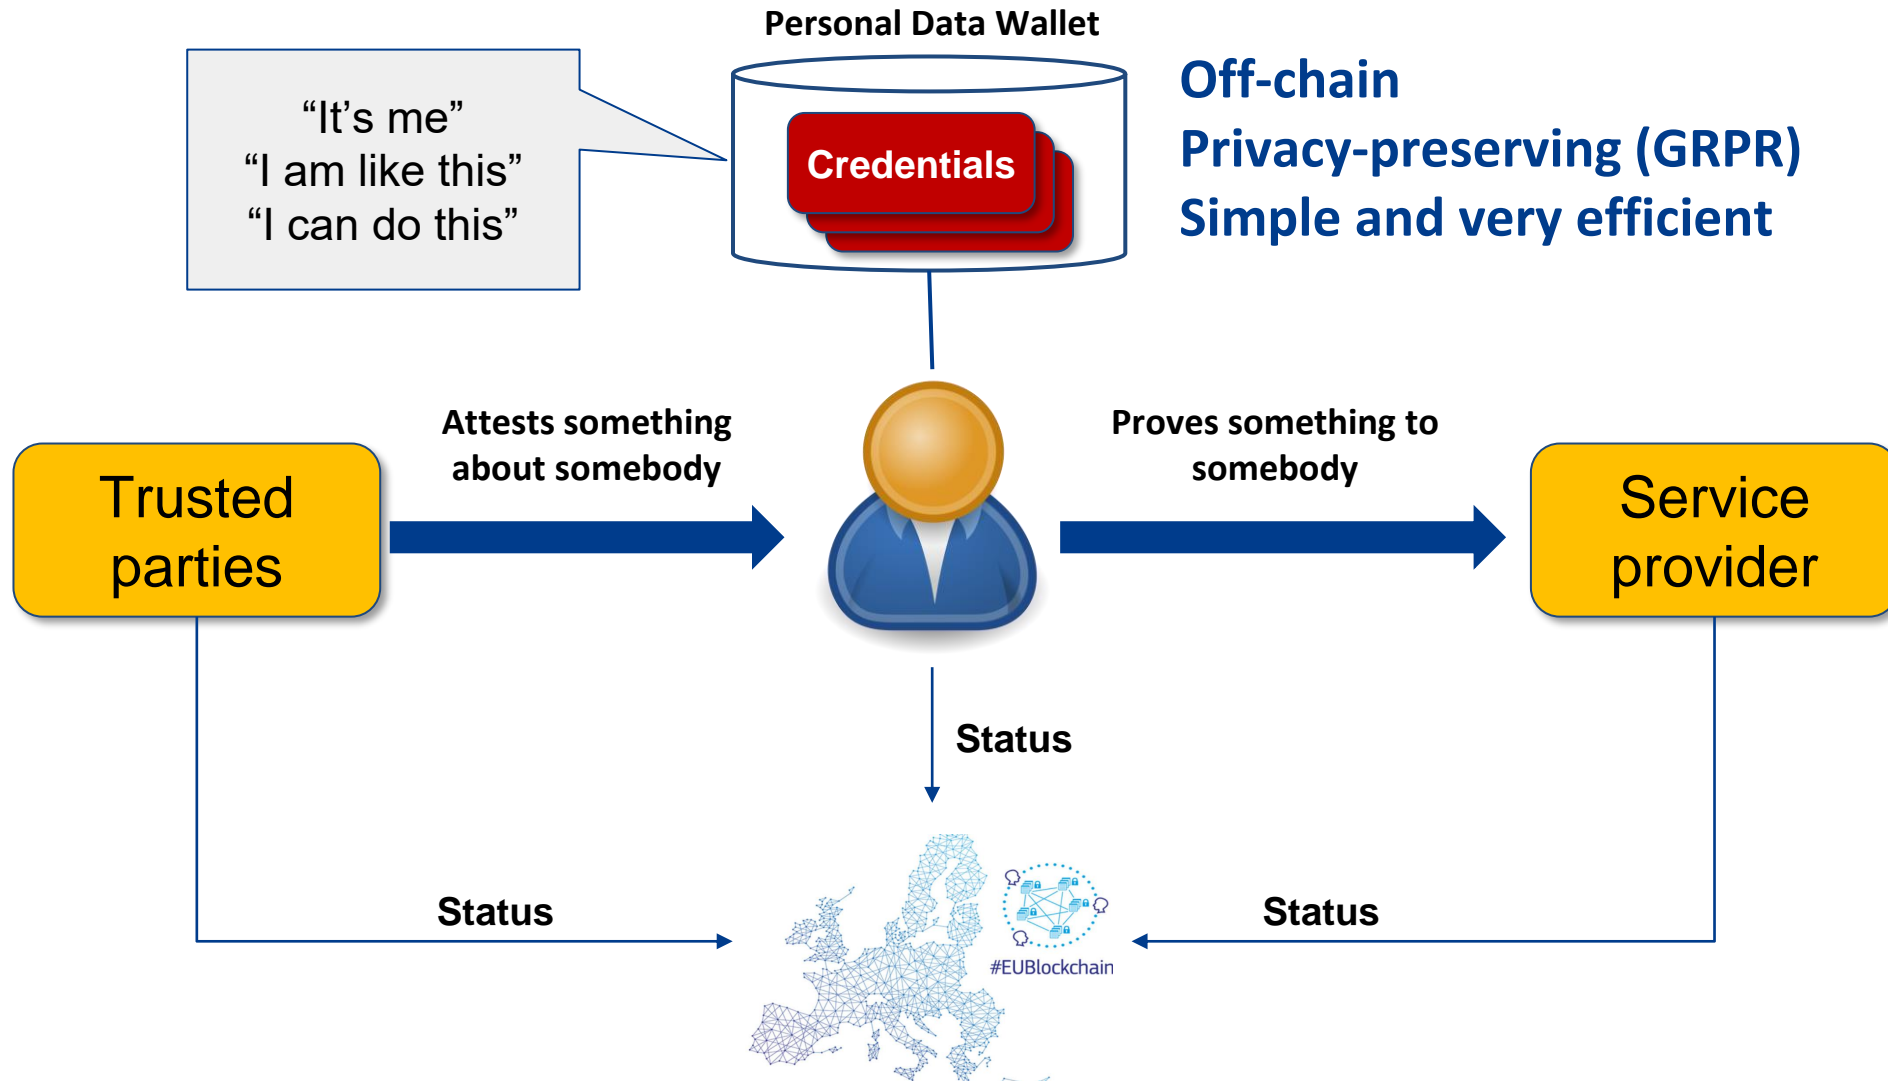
Personal Data Wallet

“It’s me”
“I am like this”
“I can do this”

Credentials

Off-chain
Privacy-preserving (GRPR)
Simple and very efficient

Trusted parties

Attests something about somebody

Proves something to somebody

Service provider

Status

Status

Status

#EUBlockchain